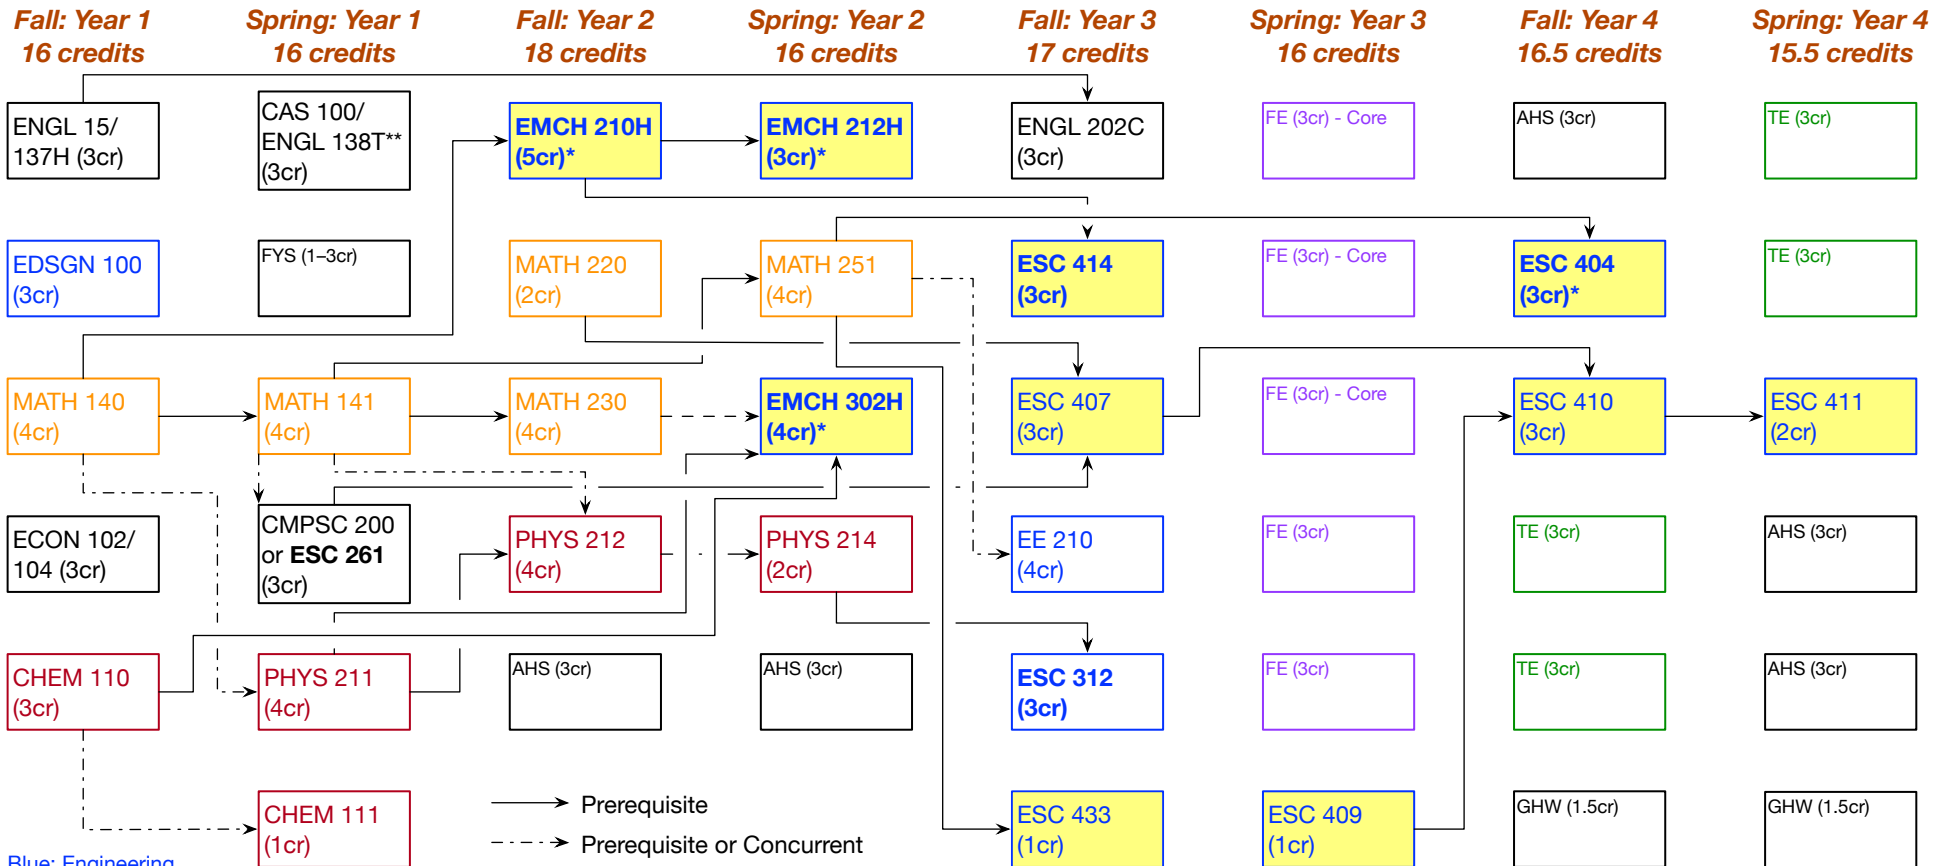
Fall: Year 1
16 credits

Spring: Year 1
16 credits

Fall: Year 2
18 credits

Spring: Year 2
16 credits

Fall: Year 3
17 credits

Spring: Year 3
16 credits

Fall: Year 4
16.5 credits

Spring: Year 4
15.5 credits

ENGL 15/ 137H (3cr)

CAS 100/ ENGL 138T** (3cr)

EMCH 210H (5cr)*

EMCH 212H (3cr)*

ENGL 202C (3cr)

FE (3cr) - Core

AHS (3cr)

TE (3cr)

EDSGN 100 (3cr)

FYS (1–3cr)

MATH 220 (2cr)

MATH 251 (4cr)

ESC 414 (3cr)

FE (3cr) - Core

ESC 404 (3cr)*

TE (3cr)

MATH 140 (4cr)

MATH 141 (4cr)

MATH 230 (4cr)

EMCH 302H (4cr)*

ESC 407 (3cr)

FE (3cr) - Core

ESC 410 (3cr)

ESC 411 (2cr)

ECON 102/ 104 (3cr)

CMPSC 200 or ESC 261 (3cr)

PHYS 212 (4cr)

PHYS 214 (2cr)

EE 210 (4cr)

FE (3cr)

TE (3cr)

AHS (3cr)

CHEM 110 (3cr)

PHYS 211 (4cr)

AHS (3cr)

AHS (3cr)

ESC 312 (3cr)

FE (3cr)

TE (3cr)

AHS (3cr)

CHEM 111 (1cr)

Prerequisite

Prerequisite or Concurrent

ESC 433 (1cr)

ESC 409 (1cr)

GHW (1.5cr)

GHW (1.5cr)

Blue: Engineering